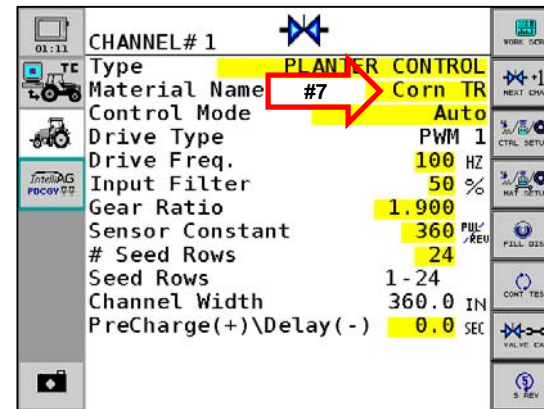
01:11
TC
IntelliAG PDC6V

CHANNEL# 1
Type PLANTER CONTROL
Material Name #7 Corn TR
Control Mode Auto
Drive Type PWM 1
Drive Freq. 100 HZ
Input Filter 50 %
Gear Ratio 1.900
Sensor Constant 360 PUL/REV
# Seed Rows 24
Seed Rows 1-24
Channel Width 360.0 IN
PreCharge(+)\Delay(-) 0.0 SEC

WORK SCR
+1 NEXT CHA
CTRL SETU
MAT SETU
FILL DIS
CONT TES
VALVE CA
$ REV